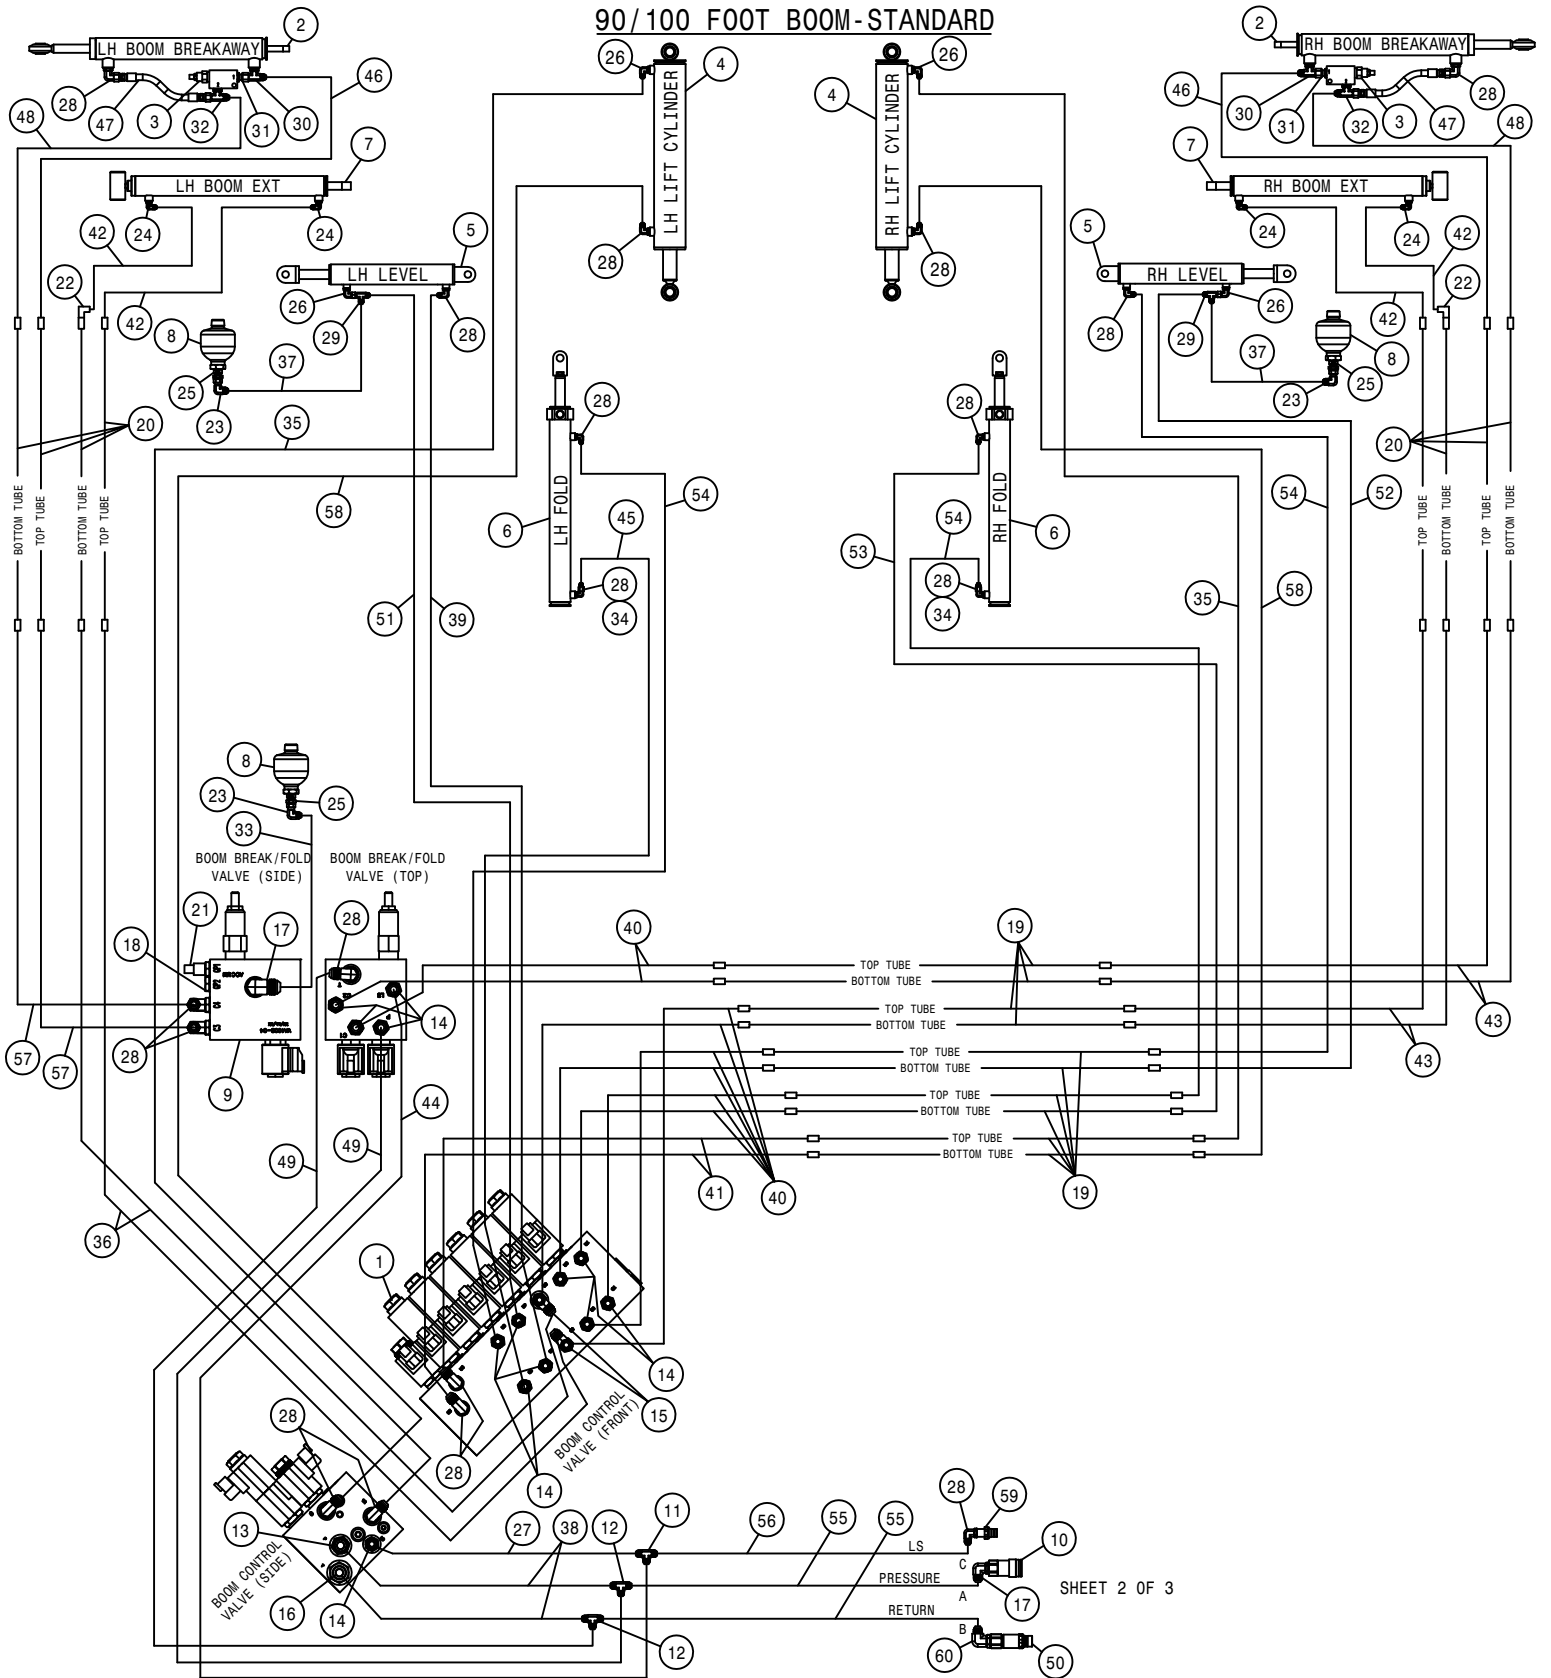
90/100 FOOT BOOM-STANDARD

LH BOOM BREAKAWAY
2
28
47
3
32
31
30
46
48
26
4
LH LIFT CYLINDER
28
7
LH BOOM EXT
24
24
42
22
42
5
LH LEVEL
26
28
29
8
37
25
23
20
35
58
BOTTOM TUBE
TOP TUBE
BOTTOM TUBE
TOP TUBE
LH FOLD
28
6
54
45
28
34
51
39

RH BOOM BREAKAWAY
2
28
47
3
32
31
30
46
48
26
4
RH LIFT CYLINDER
28
7
RH BOOM EXT
24
24
42
22
42
5
RH LEVEL
28
26
29
37
8
25
23
20
28
RH FOLD
6
54
52
53
54
28
34
35
58
TOP TUBE
BOTTOM TUBE
TOP TUBE
BOTTOM TUBE

8
23
25
33
BOOM BREAK/FOLD VALVE (SIDE)
BOOM BREAK/FOLD VALVE (TOP)
21
17
28
18
14
28
9
57
57
40
19
TOP TUBE
BOTTOM TUBE
TOP TUBE
BOTTOM TUBE
TOP TUBE
BOTTOM TUBE
TOP TUBE
BOTTOM TUBE
TOP TUBE
BOTTOM TUBE
43
43
44
49
49
41
40
19
36
1
14
15
28
14
BOOM CONTROL VALVE (FRONT)
28
13
16
14
BOOM CONTROL VALVE (SIDE)
27
38
12
11
56
55
55
12
28
59
10
LS
C
PRESSURE
A
17
RETURN
B
60
50
SHEET 2 OF 3